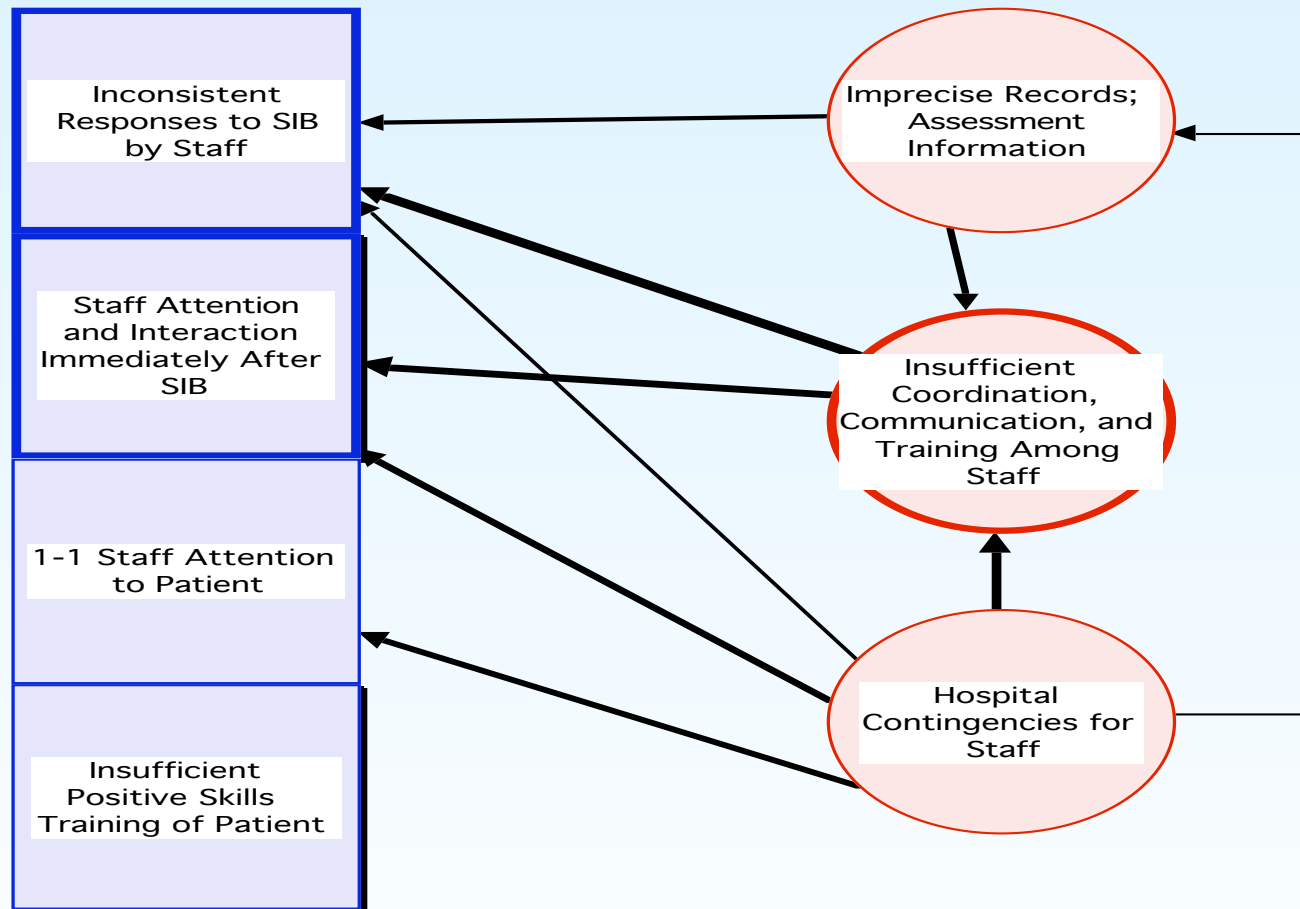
Inconsistent Responses to SIB by Staff

Staff Attention and Interaction Immediately After SIB

1-1 Staff Attention to Patient

Insufficient Positive Skills Training of Patient

Imprecise Records; Assessment Information

Insufficient Coordination, Communication, and Training Among Staff

Hospital Contingencies for Staff